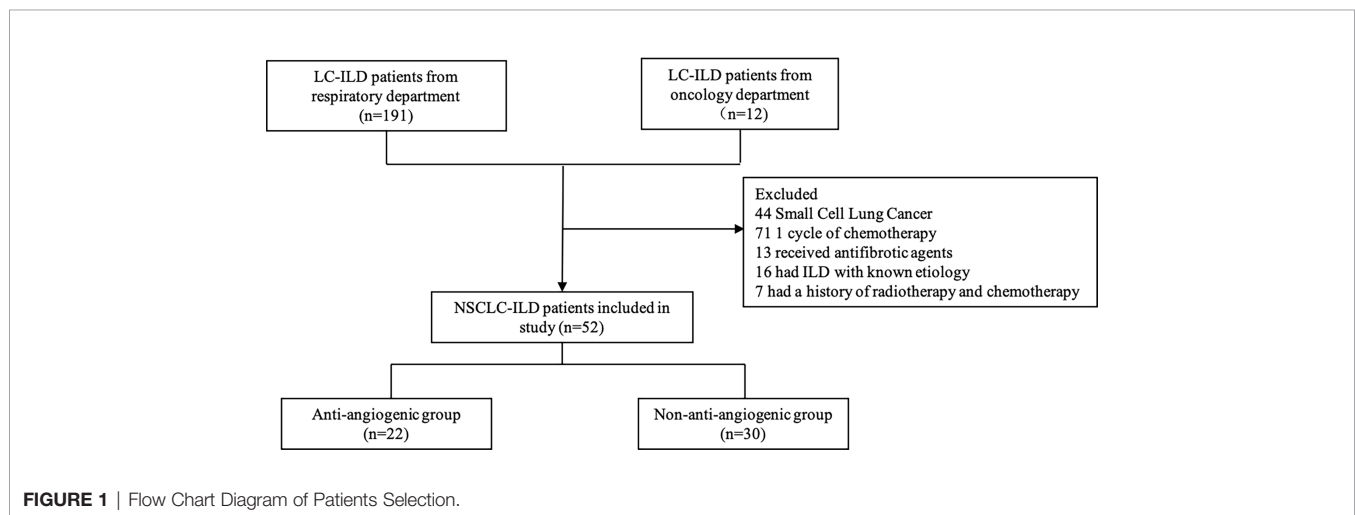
LC-ILD patients from respiratory department (n=191)

LC-ILD patients from oncology department （n=12)

Excluded
44 Small Cell Lung Cancer
71 1 cycle of chemotherapy
13 received antifibrotic agents
16 had ILD with known etiology
7 had a history of radiotherapy and chemotherapy

NSCLC-ILD patients included in study (n=52)

Anti-angiogenic group (n=22)

Non-anti-angiogenic group (n=30)

FIGURE 1 | Flow Chart Diagram of Patients Selection.